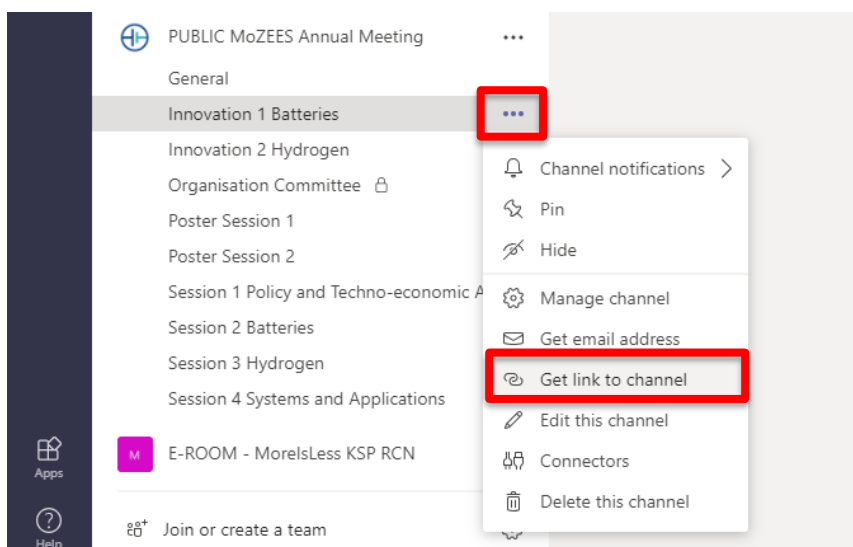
PUBLIC MoZEES Annual Meeting ...

General

Innovation 1 Batteries ...

Innovation 2 Hydrogen

Organisation Committee

Poster Session 1

Poster Session 2

Session 1 Policy and Techno-economic A

Session 2 Batteries

Session 3 Hydrogen

Session 4 Systems and Applications

M E-ROOM - MoreIsLess KSP RCN

Join or create a team

Channel notifications

Pin

Hide

Manage channel

Get email address

Get link to channel

Edit this channel

Connectors

Delete this channel

Apps

Help